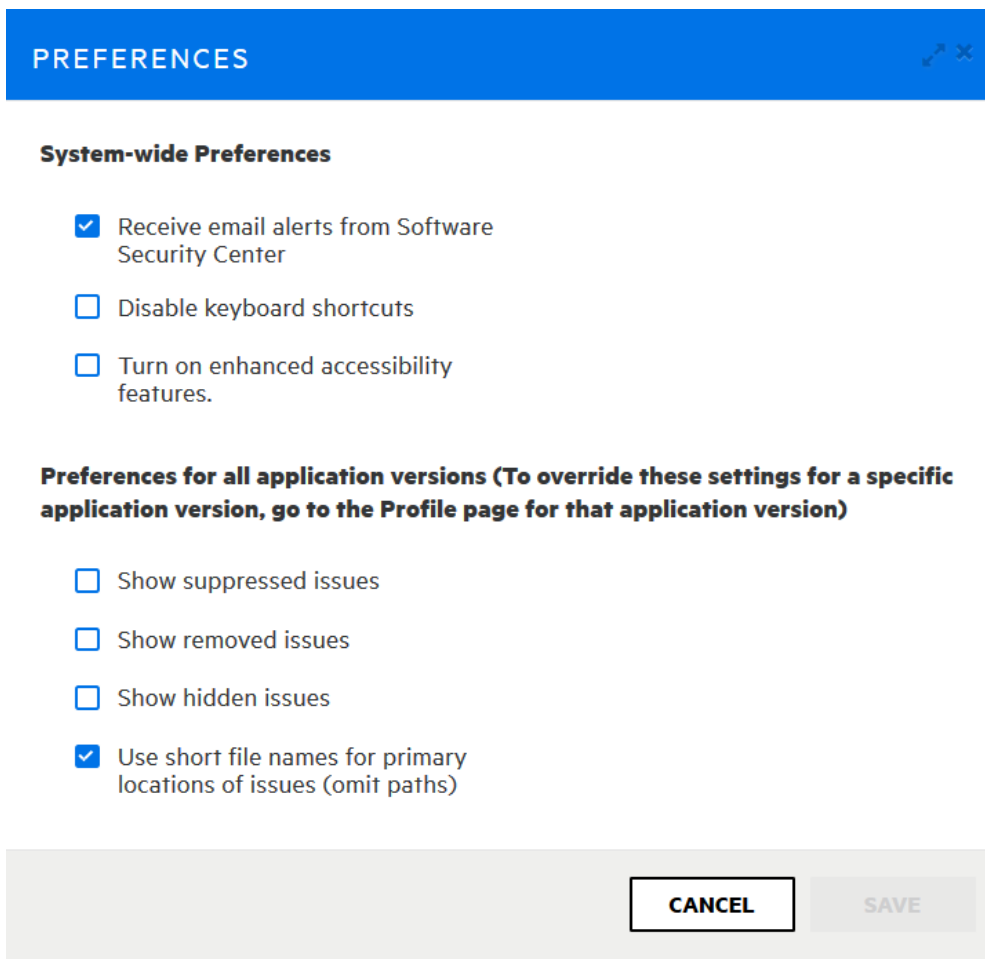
PREFERENCES

System-wide Preferences

Receive email alerts from Software Security Center

Disable keyboard shortcuts

Turn on enhanced accessibility features.

Preferences for all application versions (To override these settings for a specific application version, go to the Profile page for that application version)

Show suppressed issues

Show removed issues

Show hidden issues

Use short file names for primary locations of issues (omit paths)

CANCEL

SAVE